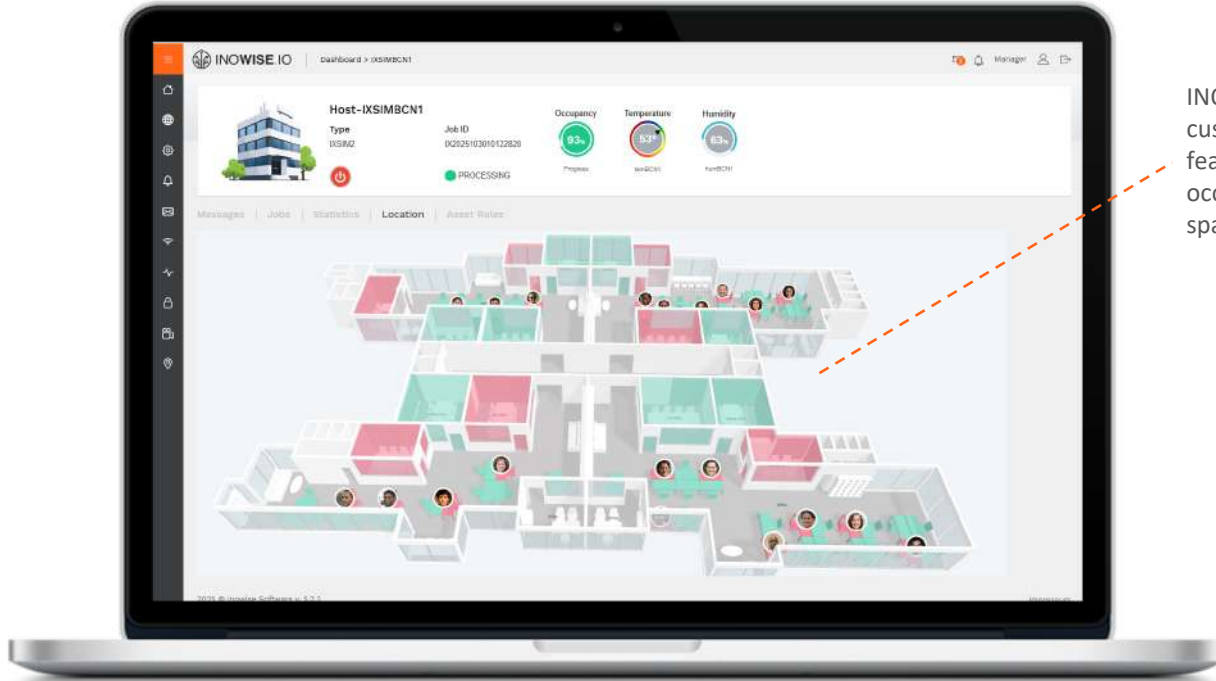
INOWISE.IO | Dashboard > IXSIMBCN1

Manager

Host-IXSIMBCN1

Type
IXSIM2

Job ID
IX2025103010122820

PROCESSING

Occupancy
93%
Progress

Temperature
53°
tempBCN1

Humidity
63%
humBCN1

Messages | Jobs | Statistics | Location | Asset Rules

2025 © Inowise Software v. 5.2.1

IN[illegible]
cus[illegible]
fea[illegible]
occ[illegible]
spa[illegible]